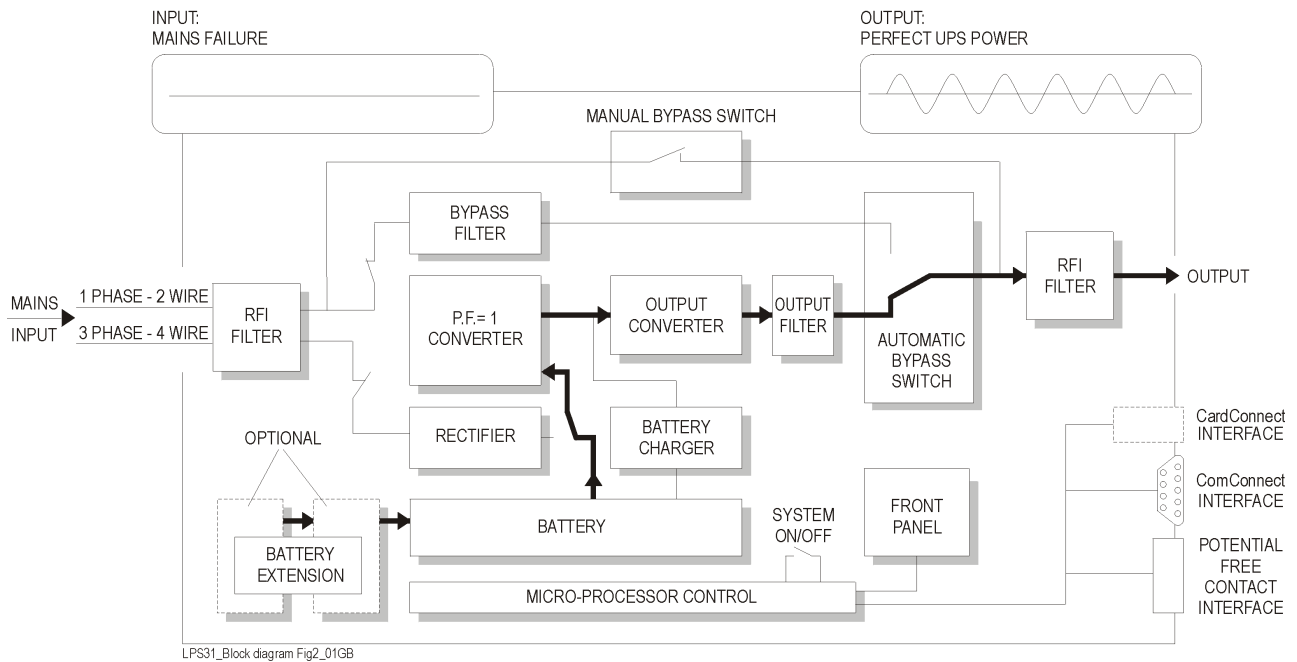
INPUT:
MAINS FAILURE

OUTPUT:
PERFECT UPS POWER

MANUAL BYPASS SWITCH

BYPASS FILTER

MAINS INPUT

1 PHASE - 2 WIRE

3 PHASE - 4 WIRE

RFI FILTER

P.F.= 1 CONVERTER

OUTPUT CONVERTER

OUTPUT FILTER

AUTOMATIC BYPASS SWITCH

RFI FILTER

OUTPUT

OPTIONAL

RECTIFIER

BATTERY CHARGER

CardConnect INTERFACE

ComConnect INTERFACE

BATTERY EXTENSION

BATTERY

SYSTEM ON/OFF

FRONT PANEL

POTENTIAL FREE CONTACT INTERFACE

MICRO-PROCESSOR CONTROL

LPS31_Block diagram Fig2_01GB